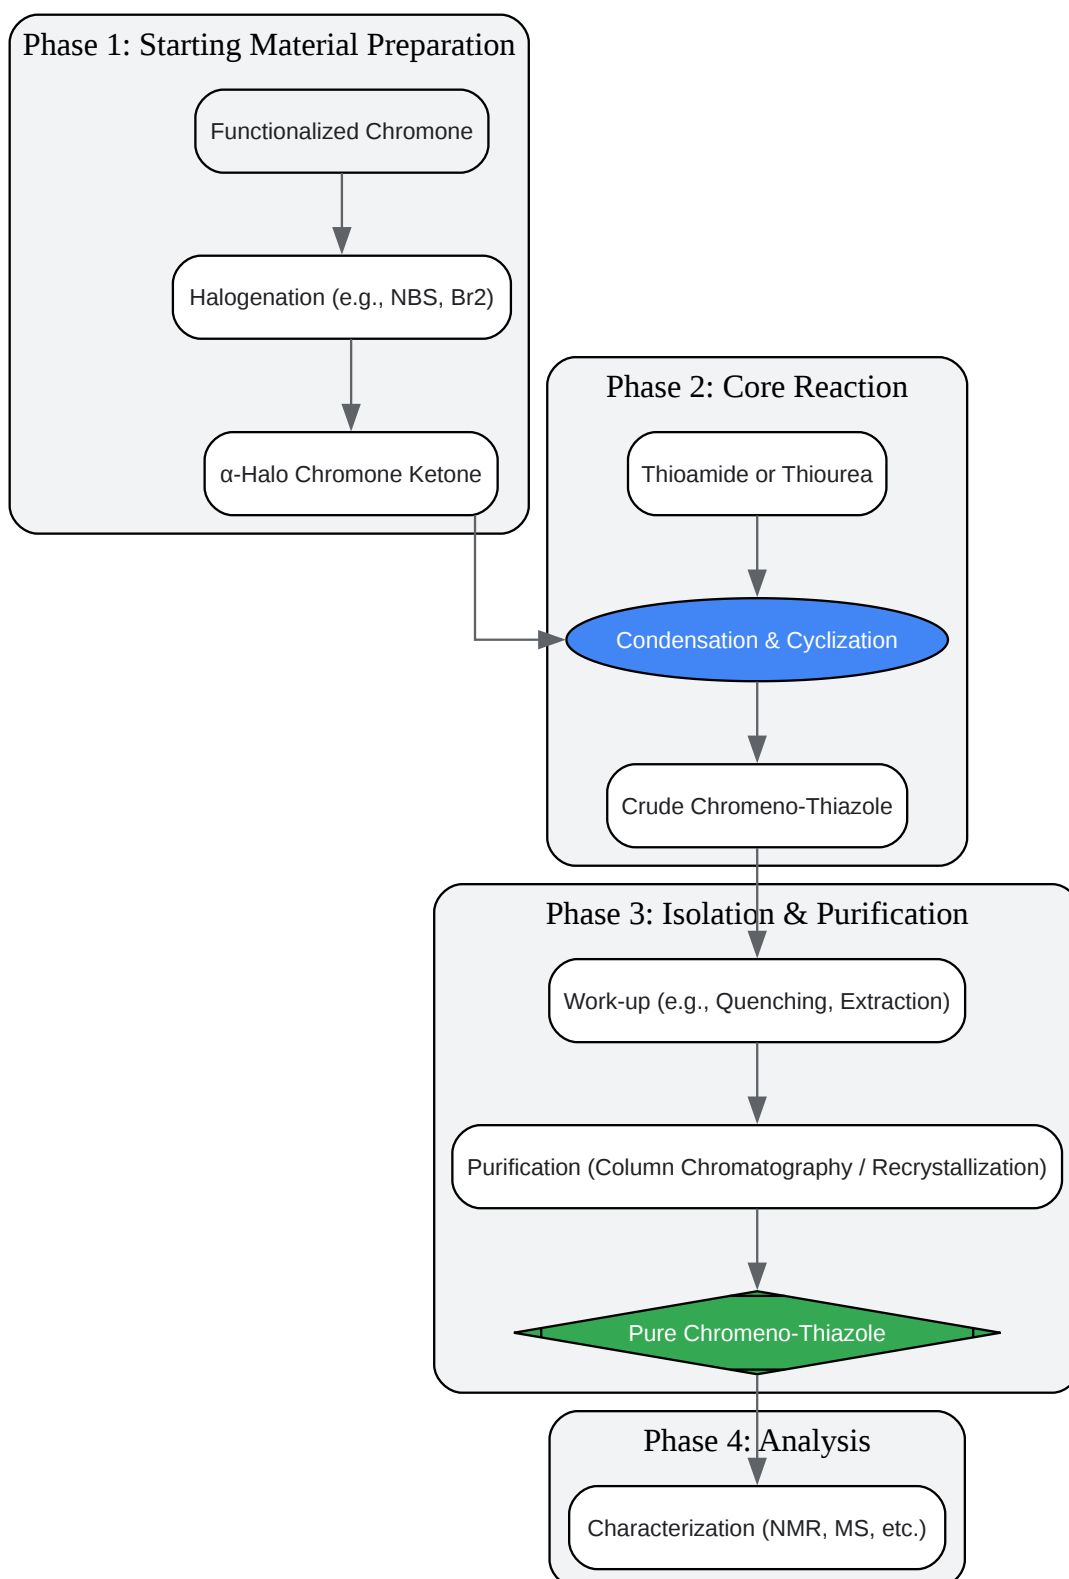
Phase 1: Starting Material Preparation

Functionalized Chromone

Halogenation (e.g., NBS, Br2)

α-Halo Chromone Ketone

Phase 2: Core Reaction

Thioamide or Thiourea

Condensation & Cyclization

Crude Chromeno-Thiazole

Phase 3: Isolation & Purification

Work-up (e.g., Quenching, Extraction)

Purification (Column Chromatography / Recrystallization)

Pure Chromeno-Thiazole

Phase 4: Analysis

Characterization (NMR, MS, etc.)